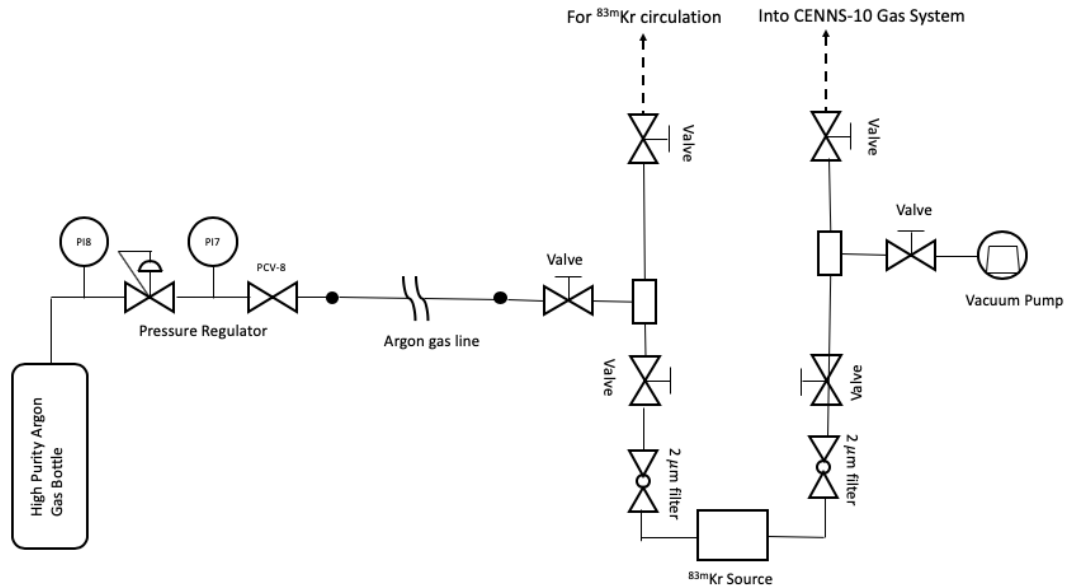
For $^{83m}$Kr circulation

Into CENNS-10 Gas System

Valve

Valve

Valve

PI8

PI7

PCV-8

Valve

Vacuum Pump

Pressure Regulator

Argon gas line

Valve

Valve

High Purity Argon Gas Bottle

2 μm filter

2 μm filter

$^{83m}$Kr Source